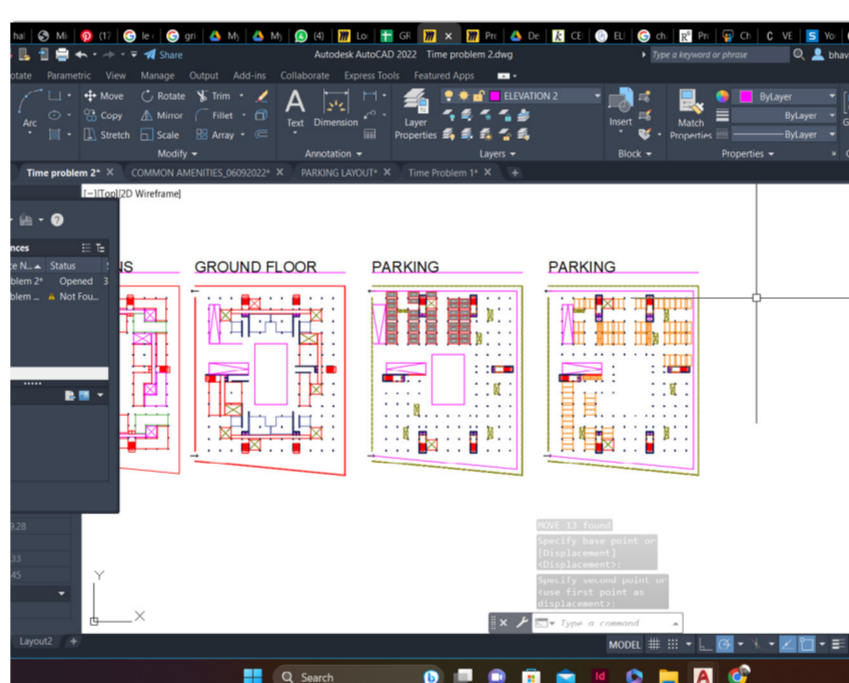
hai Mi (17 le gri My My (4) Lo GR Pr De CE ELI ch Pri Ch VE Yo

Share Autodesk AutoCAD 2022 Time problem 2.dwg Type a keyword or phrase bhav

otate Parametric View Manage Output Add-ins Collaborate Express Tools Featured Apps

Arc Move Rotate Trim Copy Mirror Fillet Stretch Scale Array Modify Text Dimension Annotation Layer Properties ELEVATION 2 Layers Insert Block Match Properties ByLayer ByLayer ByLayer Properties

Time problem 2* COMMON AMENITIES_06092022* PARKING LAYOUT* Time Problem 1*

[–][Top][2D Wireframe]

nces
e N... Status
blem 2* Opened 3
blem ... Not Fou...

NS GROUND FLOOR PARKING PARKING

9:28
33
45

MOVE 13 found
Specify base point or [Displacement] <Displacement>:
Specify second point or <use first point as displacement>:

Type a command

Y
X

Layout2

MODEL

Search